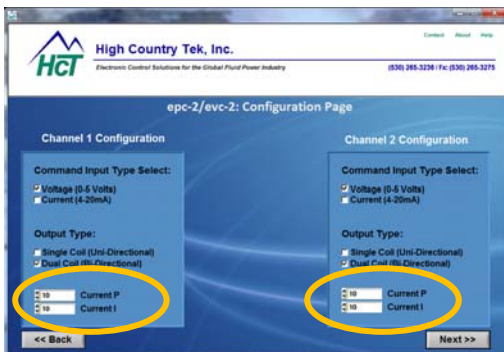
HCT

High Country Tek, Inc.

Electronic Control Solutions for the Global Fluid Power Industry

Contact About Help

(530) 265-3236 | Fax: (530) 265-3275

epc-2/evc-2: Configuration Page

Channel 1 Configuration

Command Input Type Select:

Voltage (0-5 Volts)
Current (4-20mA)

Output Type:

Single Coil (Uni-Directional)
Dual Coil (Bi-Directional)

10 Current P
10 Current I

Channel 2 Configuration

Command Input Type Select:

Voltage (0-5 Volts)
Current (4-20mA)

Output Type:

Single Coil (Uni-Directional)
Dual Coil (Bi-Directional)

10 Current P
10 Current I

<< Back

Next >>